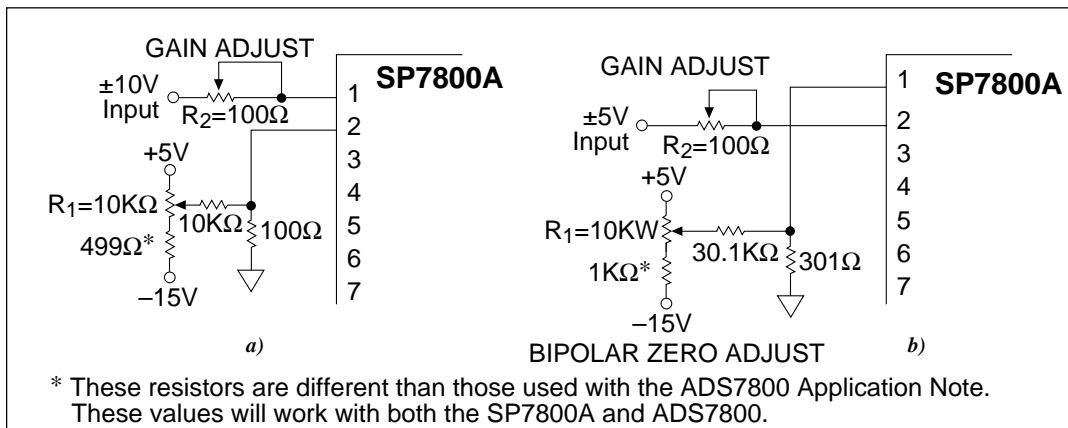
GAIN ADJUST

±10V Input

$R_2$=100Ω

SP7800A

1
2
3
4
5
6
7

+5V

$R_1$=10KΩ

10KΩ

100Ω

499Ω*

–15V

a)

GAIN ADJUST

±5V Input

$R_2$=100Ω

SP7800A

1
2
3
4
5
6
7

+5V

$R_1$=10KW

30.1KΩ

301Ω

1KΩ*

–15V

BIPOLAR ZERO ADJUST

b)

* These resistors are different than those used with the ADS7800 Application Note. These values will work with both the SP7800A and ADS7800.